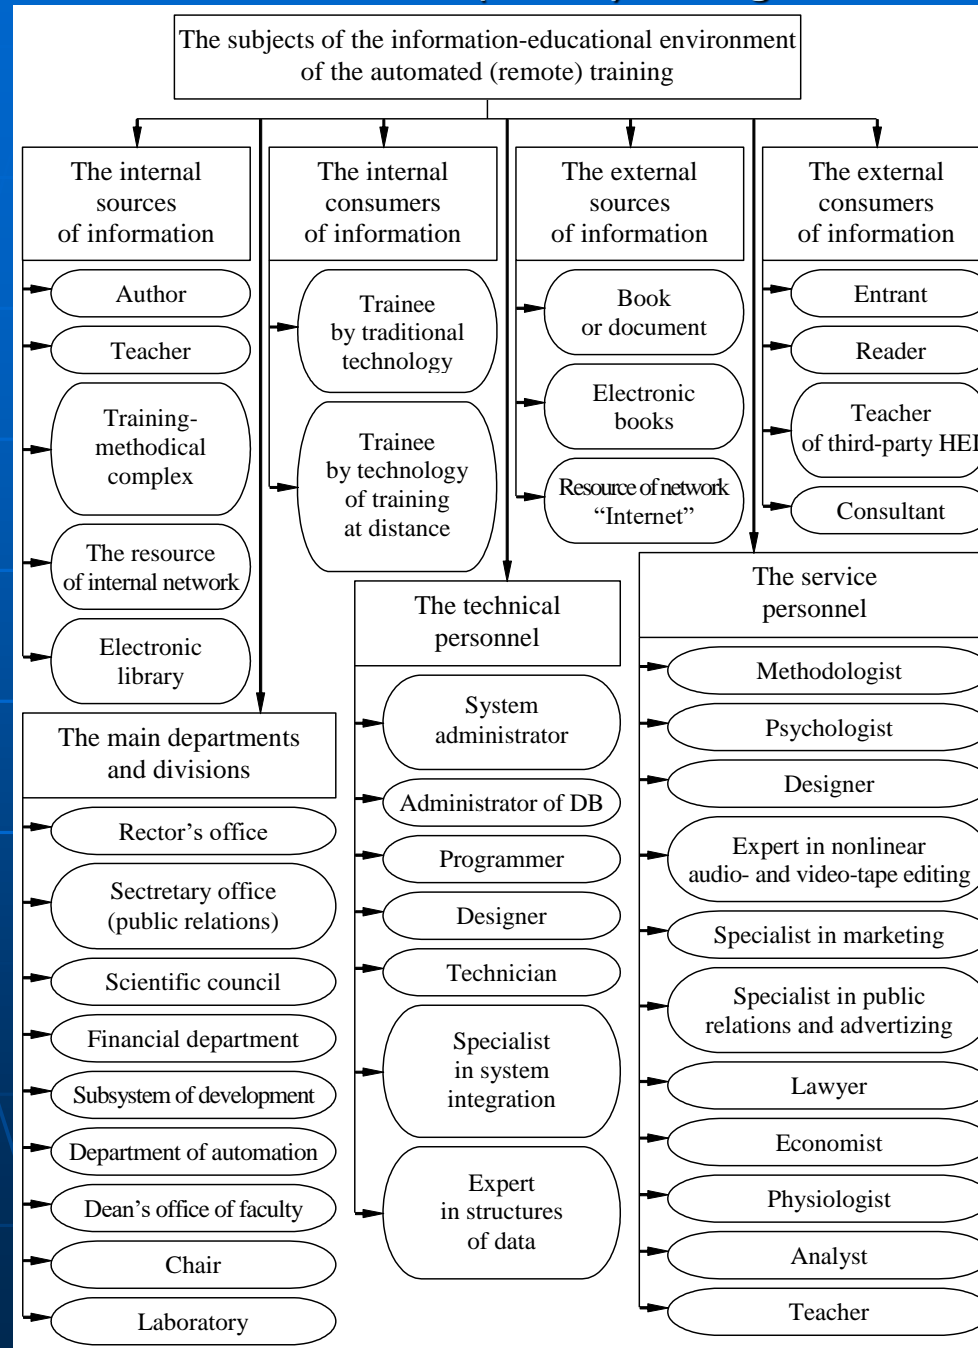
The subjects of the information-educational environment of the automated (remote) training

The internal sources of information

Author

Teacher

Training-methodical complex

The resource of internal network

Electronic library

The internal consumers of information

Trainee by traditional technology

Trainee by technology of training at distance

The external sources of information

Book or document

Electronic books

Resource of network "Internet"

The external consumers of information

Entrant

Reader

Teacher of third-party HEI

Consultant

The main departments and divisions

Rector's office

Secretary office (public relations)

Scientific council

Financial department

Subsystem of development

Department of automation

Dean's office of faculty

Chair

Laboratory

The technical personnel

System administrator

Administrator of DB

Programmer

Designer

Technician

Specialist in system integration

Expert in structures of data

The service personnel

Methodologist

Psychologist

Designer

Expert in nonlinear audio- and video-tape editing

Specialist in marketing

Specialist in public relations and advertizing

Lawyer

Economist

Physiologist

Analyst

Teacher